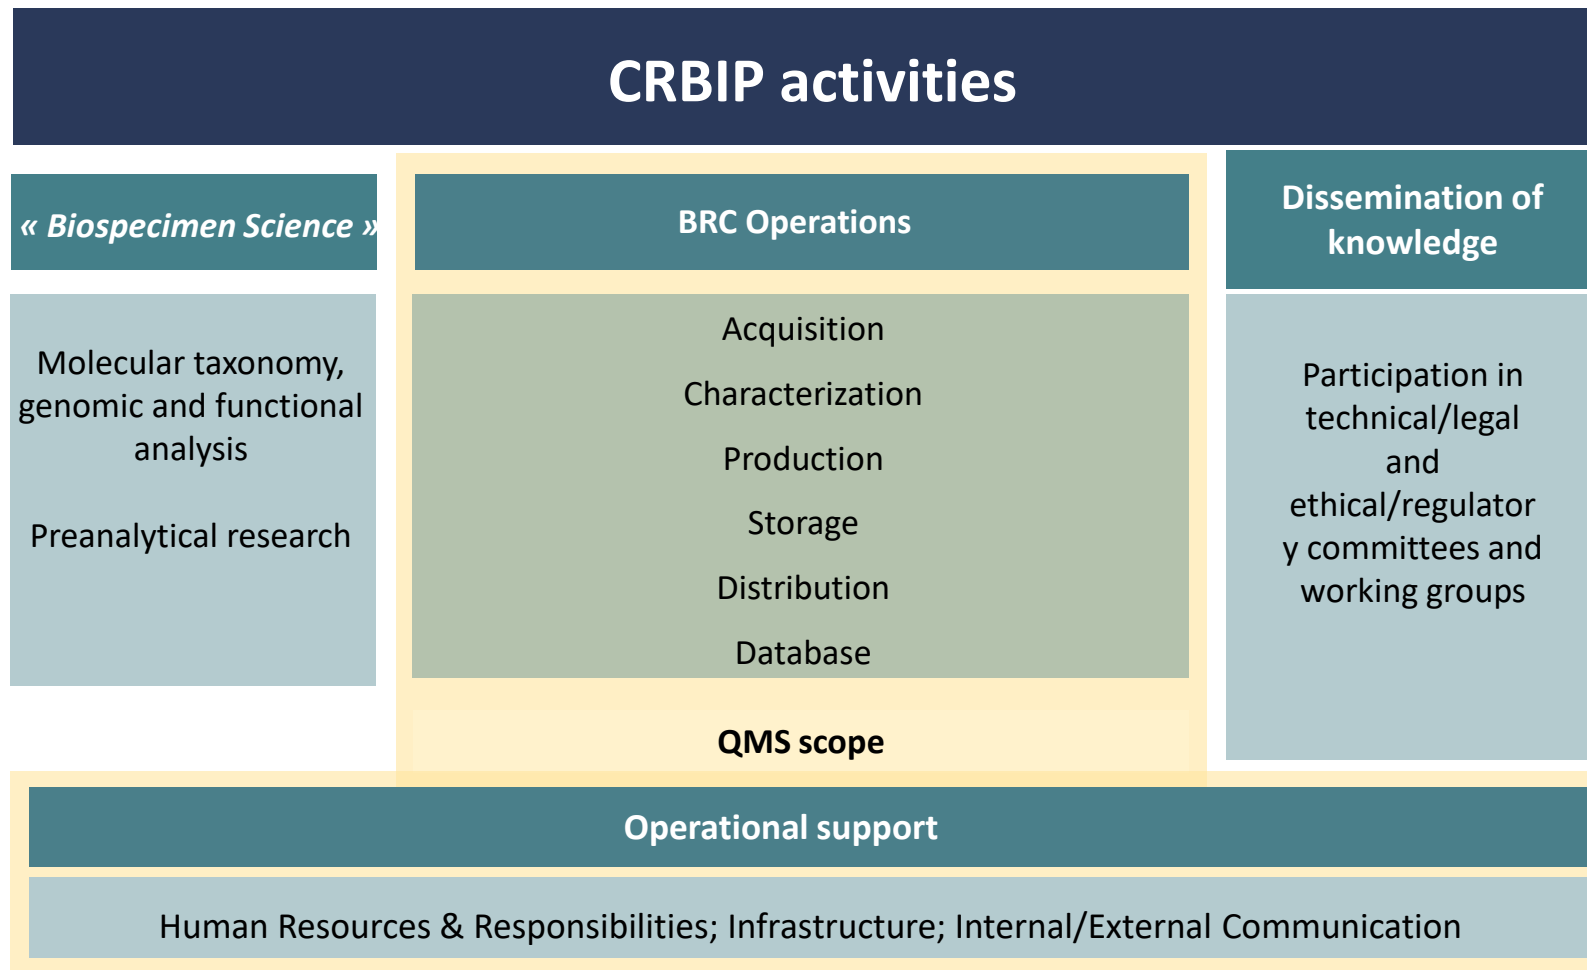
CRBIP activities

« Biospecimen Science »

Molecular taxonomy, genomic and functional analysis

Preanalytical research

BRC Operations

Acquisition

Characterization

Production

Storage

Distribution

Database

QMS scope

Dissemination of knowledge

Participation in technical/legal and ethical/regulatory committees and working groups

Operational support

Human Resources & Responsibilities; Infrastructure; Internal/External Communication